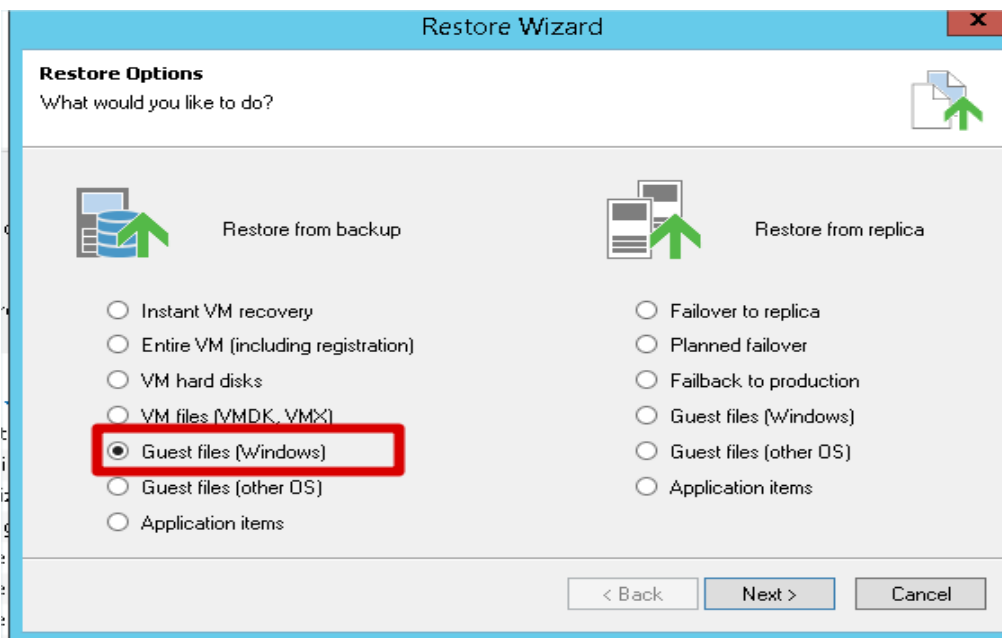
Restore Wizard

X

Restore Options
What would you like to do?

Restore from backup

Instant VM recovery
Entire VM (including registration)
VM hard disks
VM files (VMDK, VMX)
Guest files (Windows)
Guest files (other OS)
Application items

Restore from replica

Failover to replica
Planned failover
Failback to production
Guest files (Windows)
Guest files (other OS)
Application items

< Back
Next >
Cancel